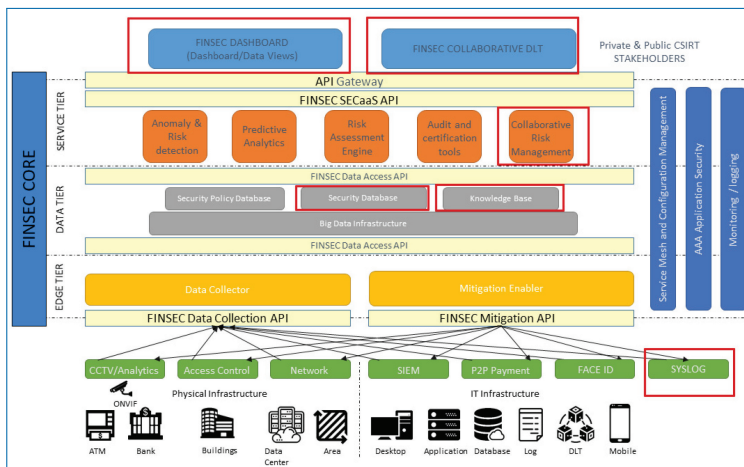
FINSEC DASHBOARD
(Dashboard/Data Views)

FINSEC COLLABORATIVE DLT

Private & Public CSIRT STAKEHOLDERS

FINSEC CORE

API Gateway

FINSEC SECaaS API

SERVICE TIER

Anomaly & Risk detection

Predictive Analytics

Risk Assessment Engine

Audit and certification tools

Collaborative Risk Management

FINSEC Data Access API

DATA TIER

Security Policy Database

Security Database

Knowledge Base

Big Data Infrastructure

FINSEC Data Access API

EDGE TIER

Data Collector

Mitigation Enabler

FINSEC Data Collection API

FINSEC Mitigation API

Service Mesh and Configuration Management

AAA Application Security

Monitoring / logging

CCTV/Analytics

Access Control

Network

SIEM

P2P Payment

FACE ID

SYSLOG

ONVIF

Physical Infrastructure

IT Infrastructure

ATM

Bank

Buildings

Data Center

Area

Desktop

Application

Database

Log

DLT

Mobile